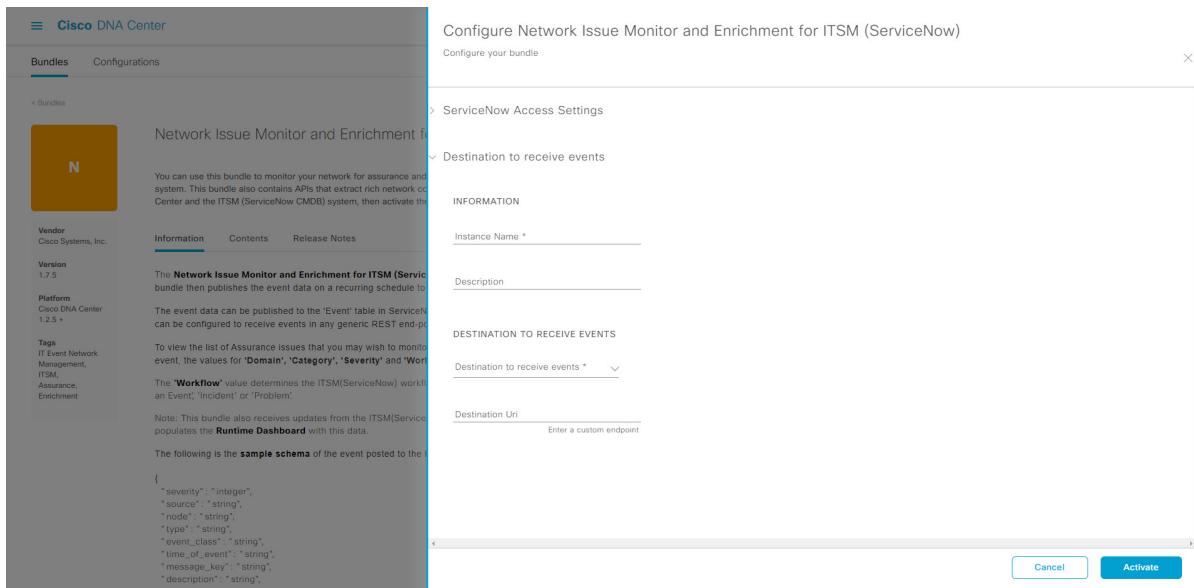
Cisco DNA Center

Bundles Configurations

< Bundles

N

Vendor
Cisco Systems, Inc.

Version
1.7.5

Platform
Cisco DNA Center
1.2.5 +

Tags
IT Event Network Management, ITSM, Assurance, Enrichment

Network Issue Monitor and Enrichment f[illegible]

You can use this bundle to monitor your network for assurance and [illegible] system. This bundle also contains APIs that extract rich network c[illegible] Center and the ITSM (ServiceNow CMDB) system, then activate th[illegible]

Information Contents Release Notes

The **Network Issue Monitor and Enrichment for ITSM (Servic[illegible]** bundle then publishes the event data on a recurring schedule to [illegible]

The event data can be published to the 'Event' table in ServiceN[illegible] can be configured to receive events in any generic REST end-po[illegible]

To view the list of Assurance issues that you may wish to monito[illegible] event, the values for **'Domain'**, **'Category'**, **'Severity'** and **'Work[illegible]**

The **'Workflow'** value determines the ITSM(ServiceNow) workfl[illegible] an Event', 'Incident' or 'Problem'.

Note: This bundle also receives updates from the ITSM(Service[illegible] populates the **Runtime Dashboard** with this data.

The following is the **sample schema** of the event posted to the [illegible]

{
"severity" : "integer",
"source" : "string",
"node" : "string",
"type" : "string",
"event_class" : "string",
"time_of_event" : "string",
"message_key" : "string",
"description" : "string",

Configure Network Issue Monitor and Enrichment for ITSM (ServiceNow)
Configure your bundle

ServiceNow Access Settings

Destination to receive events

INFORMATION

Instance Name *

Description

DESTINATION TO RECEIVE EVENTS

Destination to receive events *

Destination Uri
Enter a custom endpoint

Cancel Activate